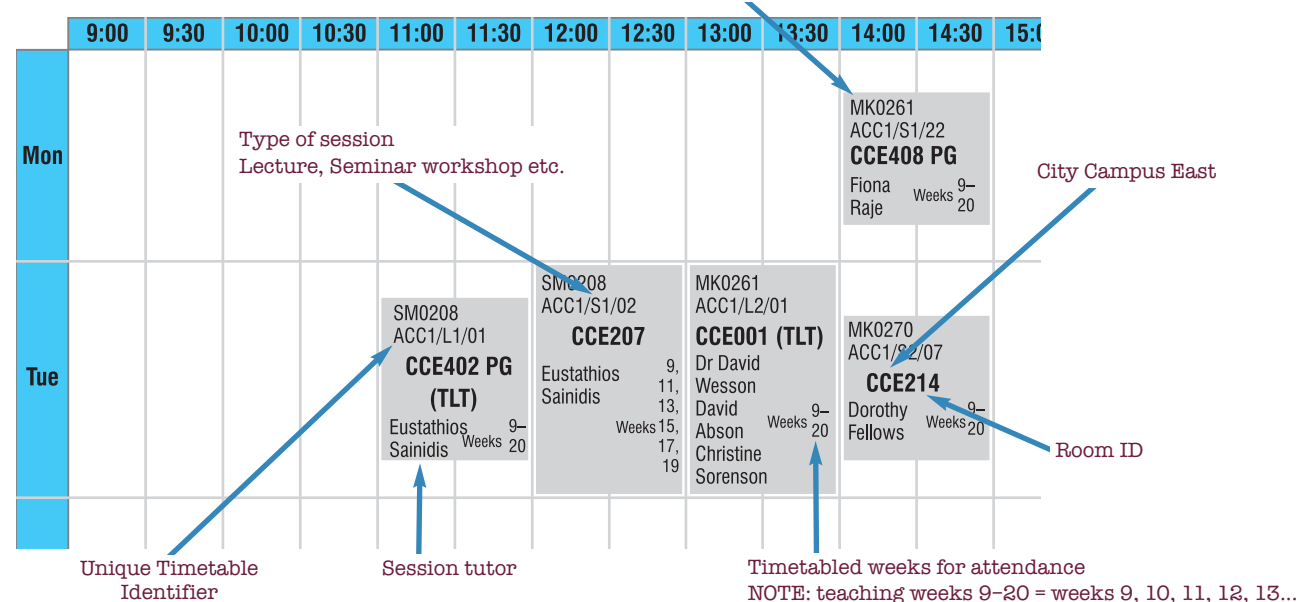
| | 9:00 | 9:30 | 10:00 | 10:30 | 11:00 | 11:30 | 12:00 | 12:30 | 13:00 | 13:30 | 14:00 | 14:30 | 15:0 |
|---|---|---|---|---|---|---|---|---|---|---|---|---|---|
| Mon | | | | | | | | | | | MK0261 ACC1/S1/22 **CCE408 PG** Fiona Raje Weeks 9–20 | | |
| Tue | | | | | SM0208 ACC1/L1/01 **CCE402 PG (TLT)** Eustathios Sainidis Weeks 9–20 | | SM0208 ACC1/S1/02 **CCE207** Eustathios Sainidis Weeks 9, 11, 13, 15, 17, 19 | | MK0261 ACC1/L2/01 **CCE001 (TLT)** Dr David Wesson David Abson Christine Sorenson Weeks 9–20 | | MK0270 ACC1/S2/07 **CCE214** Dorothy Fellows Weeks 9–20 | | |

Type of session
Lecture, Seminar workshop etc.

City Campus East

Room ID

Unique Timetable Identifier

Session tutor

Timetabled weeks for attendance
NOTE: teaching weeks 9–20 = weeks 9, 10, 11, 12, 13...